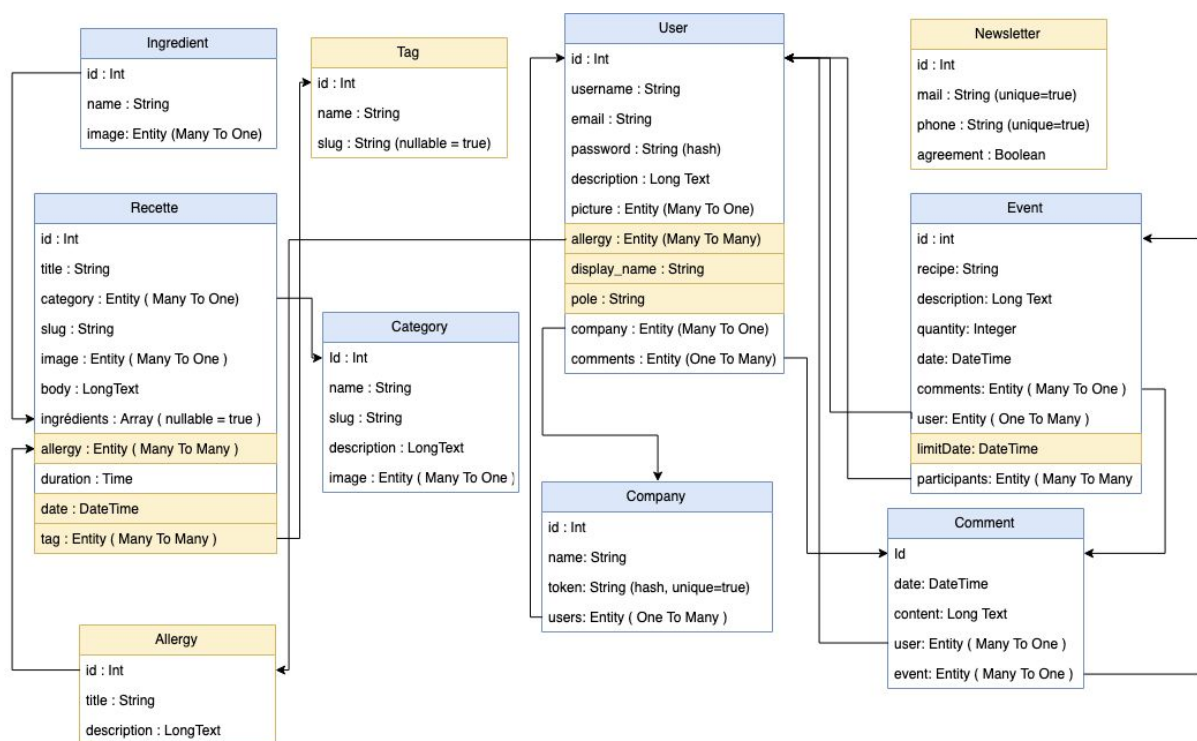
Ingredient
id : Int
name : String
image: Entity (Many To One)

Tag
id : Int
name : String
slug : String (nullable = true)

User
id : Int
username : String
email : String
password : String (hash)
description : Long Text
picture : Entity (Many To One)
allergy : Entity (Many To Many)
display_name : String
pole : String
company : Entity (Many To One)
comments : Entity (One To Many)

Newsletter
id : Int
mail : String (unique=true)
phone : String (unique=true)
agreement : Boolean

Recette
id : Int
title : String
category : Entity ( Many To One)
slug : String
image : Entity ( Many To One )
body : LongText
ingrédients : Array ( nullable = true )
allergy : Entity ( Many To Many )
duration : Time
date : DateTime
tag : Entity ( Many To Many )

Category
Id : Int
name : String
slug : String
description : LongText
image : Entity ( Many To One )

Event
id : int
recipe: String
description: Long Text
quantity: Integer
date: DateTime
comments: Entity ( Many To One )
user: Entity ( One To Many )
limitDate: DateTime
participants: Entity ( Many To Many

Company
id : Int
name: String
token: String (hash, unique=true)
users: Entity ( One To Many )

Comment
Id
date: DateTime
content: Long Text
user: Entity ( Many To One )
event: Entity ( Many To One )

Allergy
id : Int
title : String
description : LongText